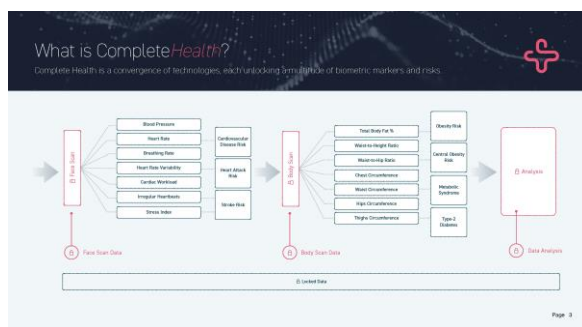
What is CompleteHealth?

Complete Health is a convergence of technologies, each unlocking a multitude of biometric markers and risks.

Face Scan

Blood Pressure

Heart Rate

Breathing Rate

Heart Rate Variability

Cardiac Workload

Irregular Heartbeats

Stress Index

Cardiovascular Disease Risk

Heart Attack Risk

Stroke Risk

Face Scan Data

Body Scan

Total Body Fat %

Waist-to-Height Ratio

Waist-to-Hip Ratio

Chest Circumference

Waist Circumference

Hips Circumference

Thighs Circumference

Obesity Risk

Central Obesity Risk

Metabolic Syndrome

Type 2 Diabetes

Body Scan Data

Analysis

Data Analysis

Locked Data

Page 3